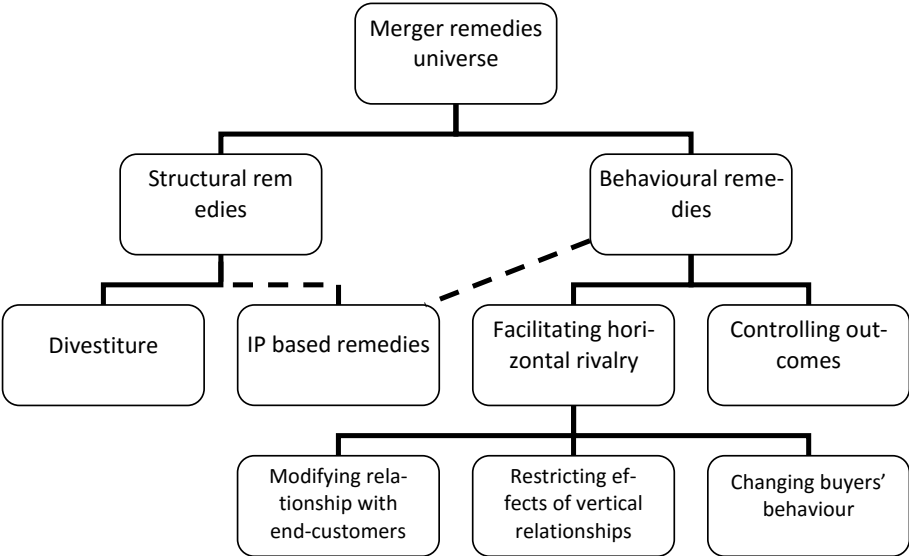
Merger remedies universe

Structural remedies

Behavioural remedies

Divestiture

IP based remedies

Facilitating horizontal rivalry

Controlling outcomes

Modifying relationship with end-customers

Restricting effects of vertical relationships

Changing buyers' behaviour